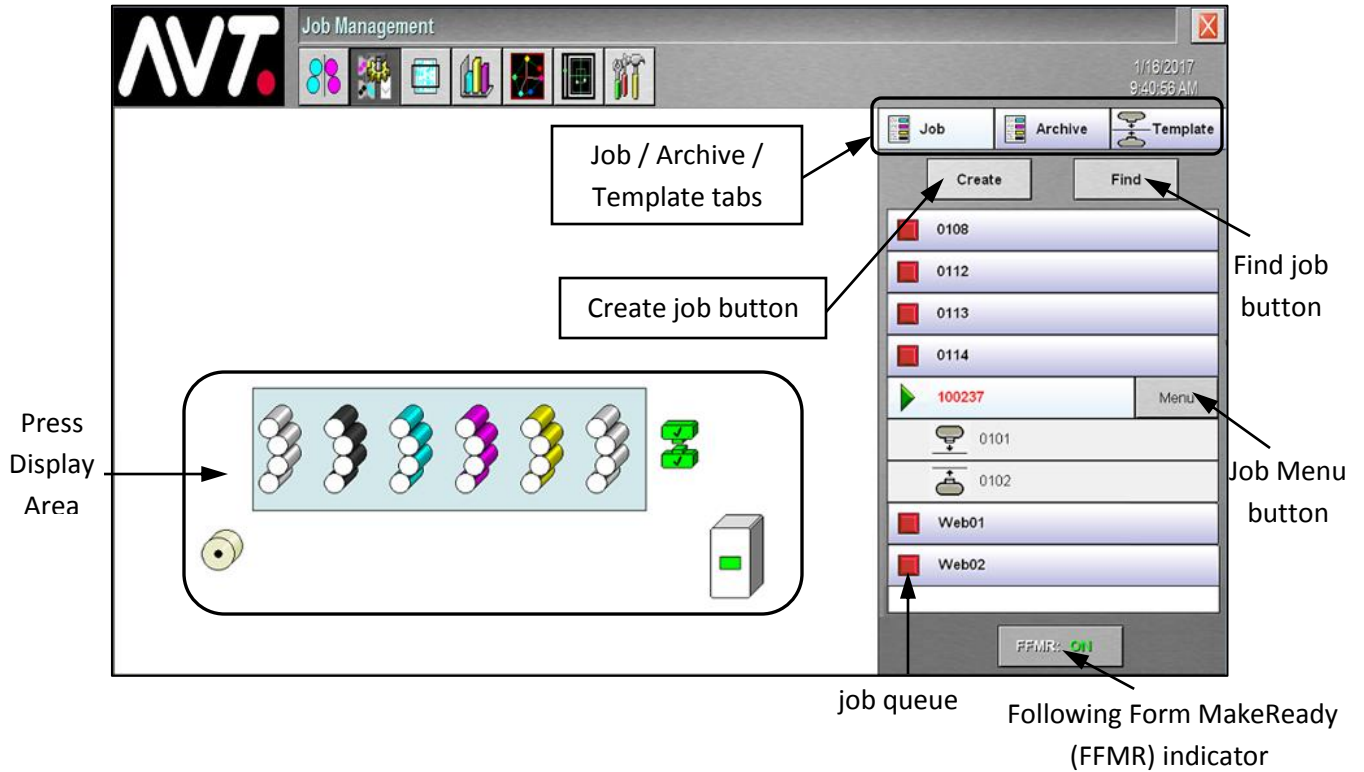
AVT.

Job Management

1/16/2017
9:40:56 AM

Job
Archive
Template

Job / Archive / Template tabs

Create
Find

0108
0112
0113
0114
100237
Menu
0101
0102
Web01
Web02

Find job button

Create job button

Press Display Area

Job Menu button

FFMR: ON

job queue

Following Form MakeReady (FFMR) indicator